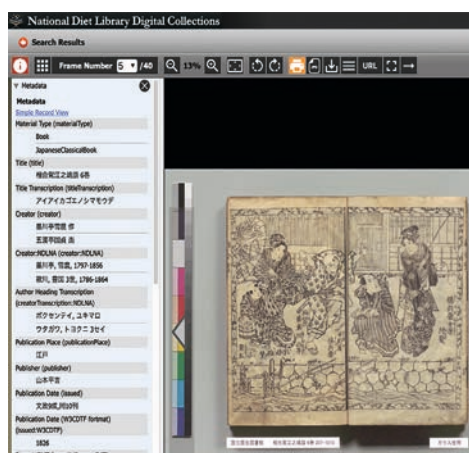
National Diet Library Digital Collections

Search Results

Frame Number 5 /40 13% URL

Metadata

Metadata
Simple Record View
Material Type (materialType)
Book
JapaneseClassicalBook
Title (title)
相合竃之道路 6巻
Title Transcription (titleTranscription)
アイアイカゴエノシマモウデ
Creator (creator)
墨川亭雪麿 作
五渡亭国貞 画
Creator:NDLNA (creator:NDLNA)
墨川亭, 雪麿, 1797-1856
歌川, 豊国 3世, 1786-1864
Author Heading Transcription (creatorTranscription:NDLNA)
ボクセンテイ, ユキマロ
ウタガワ, トヨクニ3セイ
Publication Place (publicationPlace)
江戸
Publisher (publisher)
山本平吉
Publication Date (issued)
文政9[1826]
Publication Date (W3CDTF format) (issued:W3CDTF)
1826

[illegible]